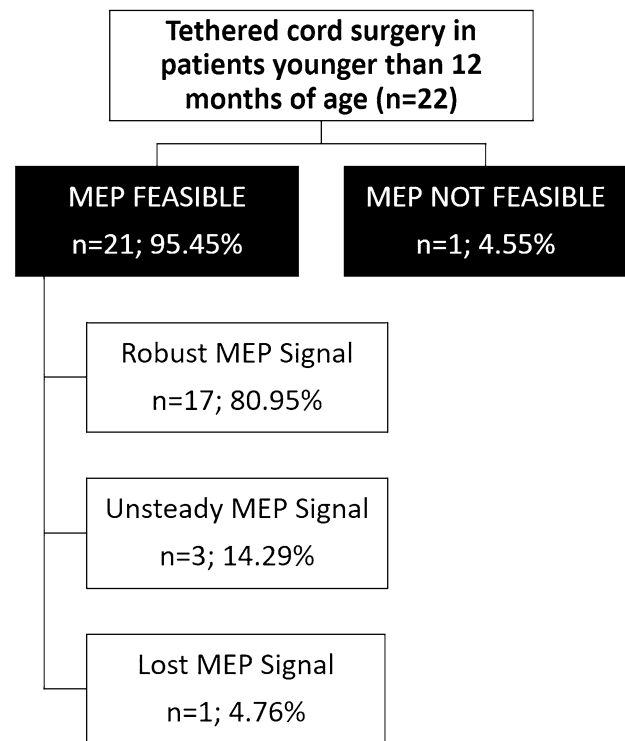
Tethered cord surgery in patients younger than 12 months of age (n=22)

MEP FEASIBLE
n=21; 95.45%

MEP NOT FEASIBLE
n=1; 4.55%

Robust MEP Signal
n=17; 80.95%

Unsteady MEP Signal
n=3; 14.29%

Lost MEP Signal
n=1; 4.76%